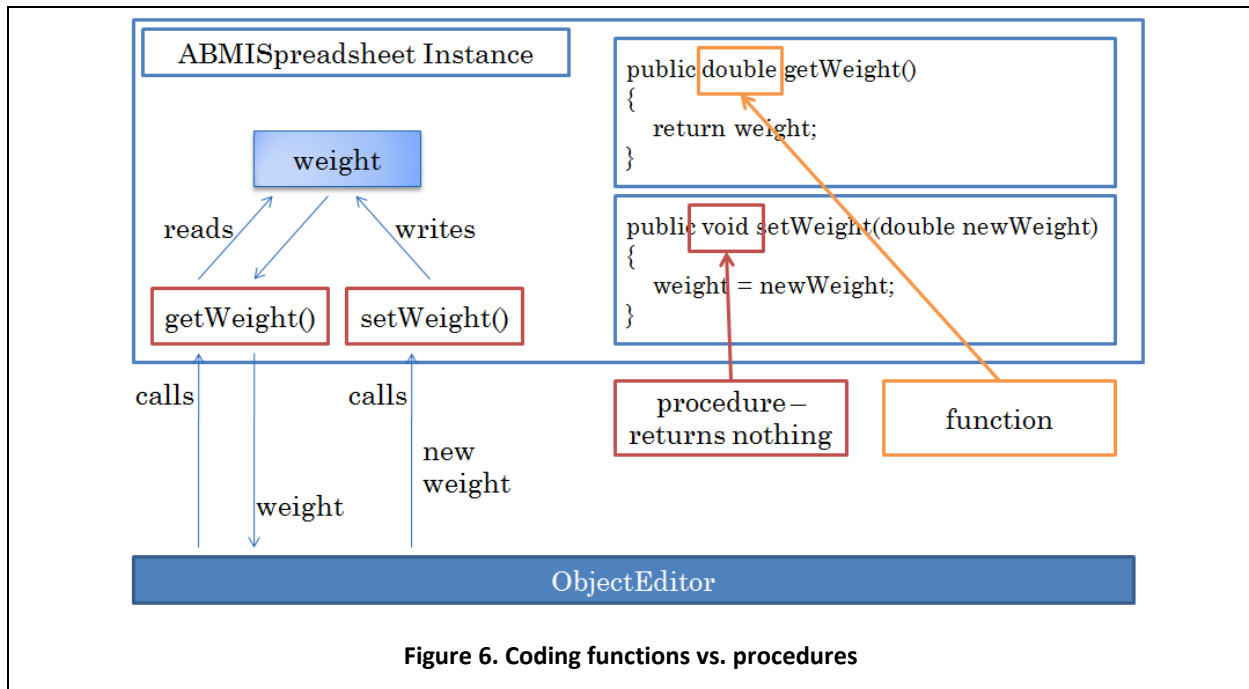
ABMISpreadsheet Instance

weight

reads

writes

getWeight()

setWeight()

public double getWeight()
{
return weight;
}

public void setWeight(double newWeight)
{
weight = newWeight;
}

calls

calls

weight

new weight

procedure – returns nothing

function

ObjectEditor

**Figure 6. Coding functions vs. procedures**